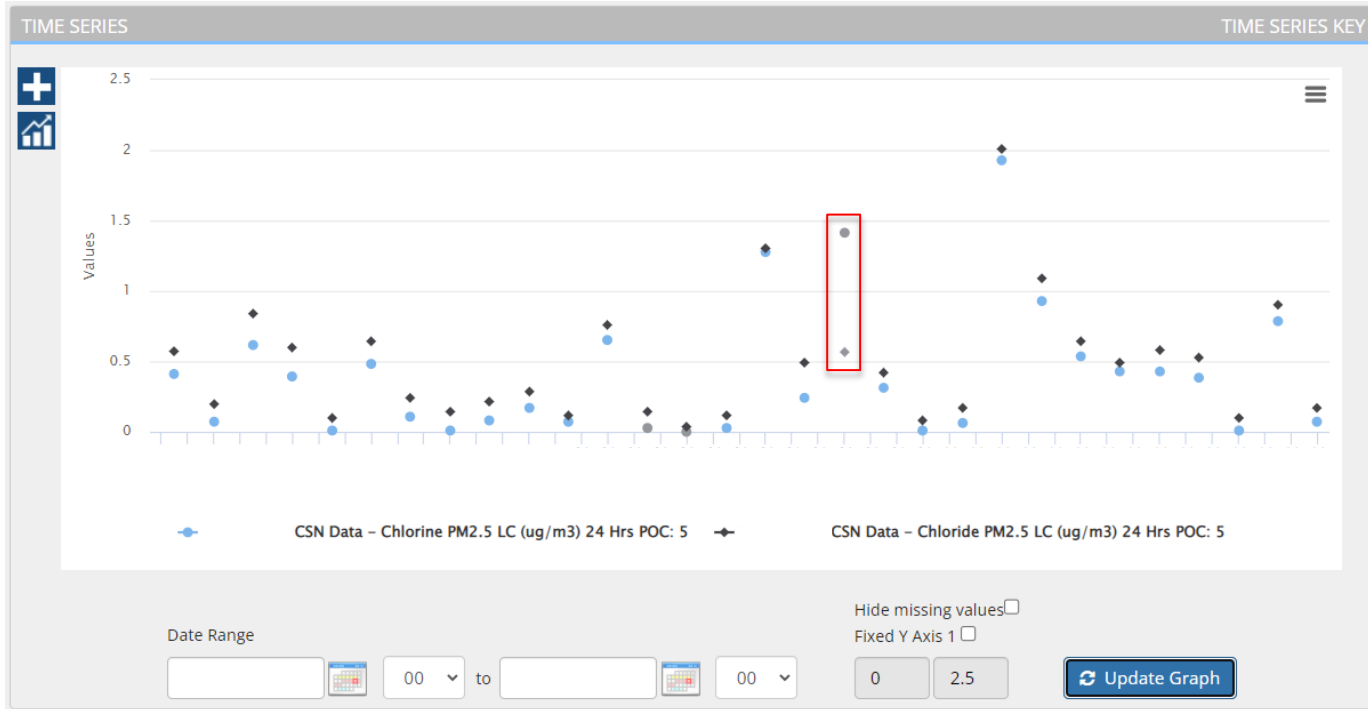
TIME SERIES

TIME SERIES KEY

2.5
2
1.5
1
0.5
0

Values

CSN Data - Chlorine PM2.5 LC (ug/m3) 24 Hrs POC: 5

CSN Data - Chloride PM2.5 LC (ug/m3) 24 Hrs POC: 5

Hide missing values
Fixed Y Axis 1

Date Range

00 to 00

0 2.5

Update Graph